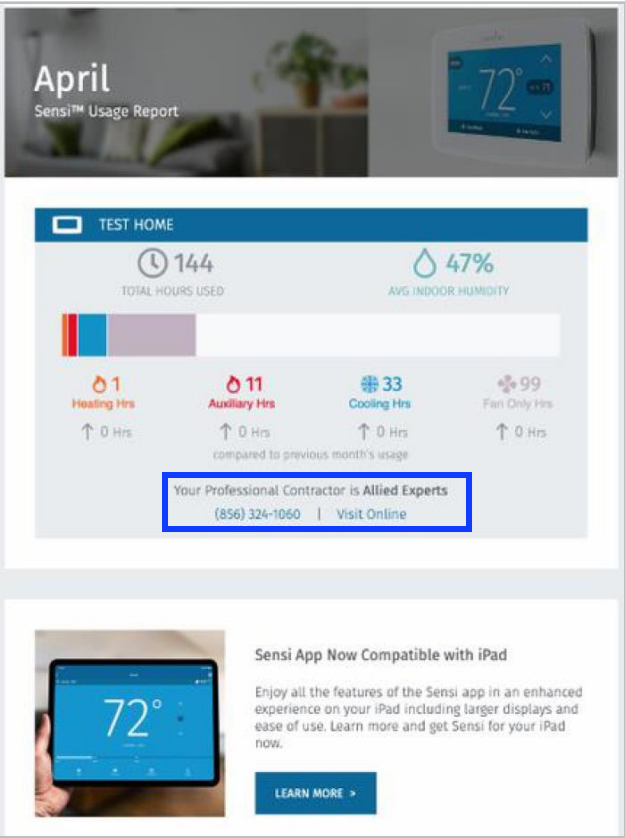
April
Sensi™ Usage Report

72°

TEST HOME

144
TOTAL HOURS USED

47%
AVG INDOOR HUMIDITY

1
Heating Hrs
↑ 0 Hrs

11
Auxiliary Hrs
↑ 0 Hrs

33
Cooling Hrs
↑ 0 Hrs

99
Fan Only Hrs
↑ 0 Hrs

compared to previous month's usage

Your Professional Contractor is **Allied Experts**
(856) 324-1060 | Visit Online

72°

Sensi App Now Compatible with iPad

Enjoy all the features of the Sensi app in an enhanced experience on your iPad including larger displays and ease of use. Learn more and get Sensi for your iPad now.

LEARN MORE >